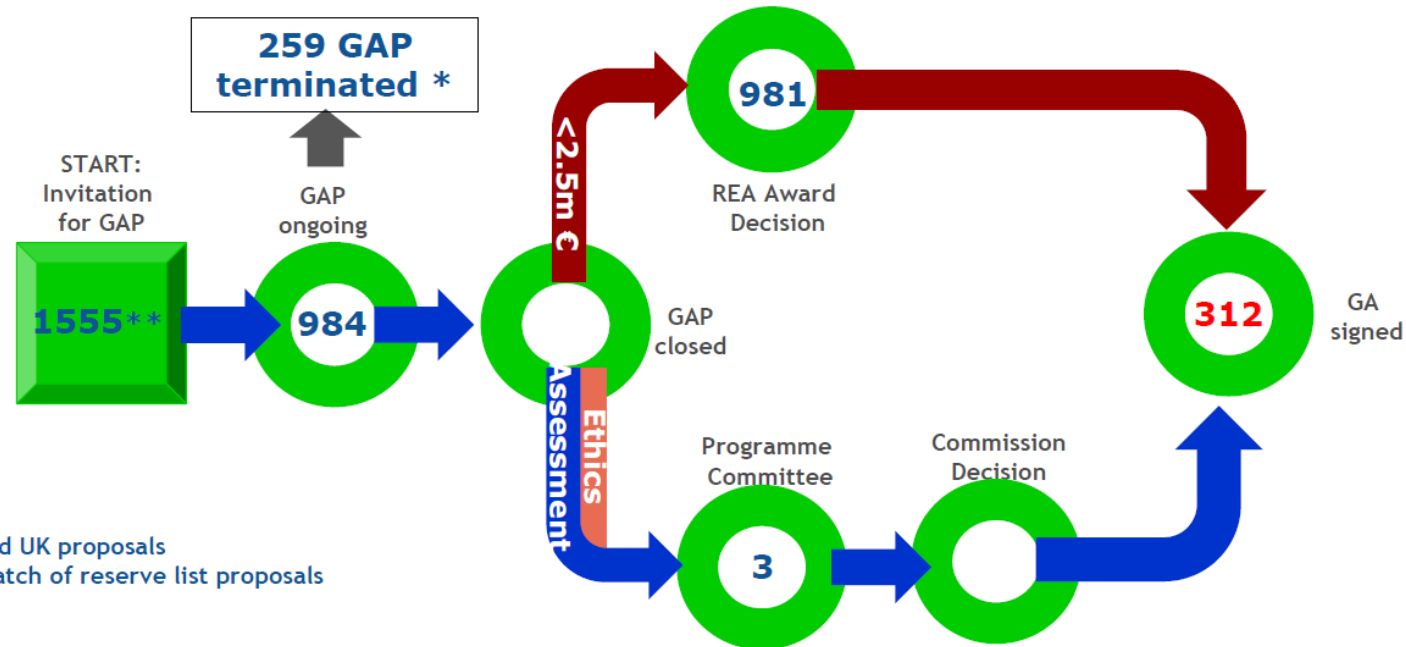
259 GAP terminated *

START: Invitation for GAP

1555**

GAP ongoing

984

<2.5m €

981

REA Award Decision

GAP closed

312

GA signed

Assessment

Ethics

Programme Committee

3

Commission Decision

d UK proposals
atch of reserve list proposals